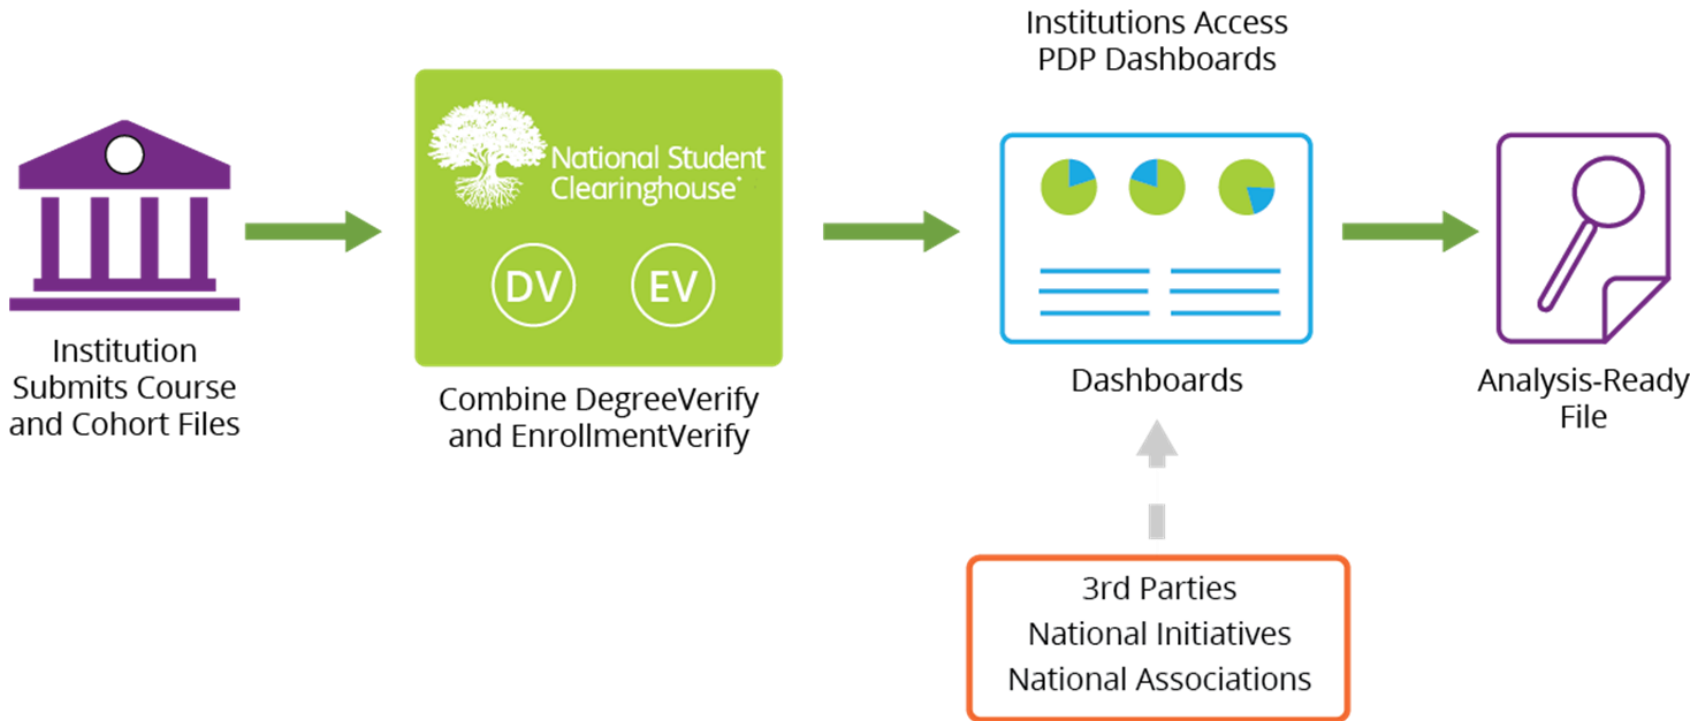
Institution Submits Course and Cohort Files

National Student Clearinghouse®

DV

EV

Combine DegreeVerify and EnrollmentVerify

Institutions Access PDP Dashboards

Dashboards

Analysis-Ready File

3rd Parties
National Initiatives
National Associations